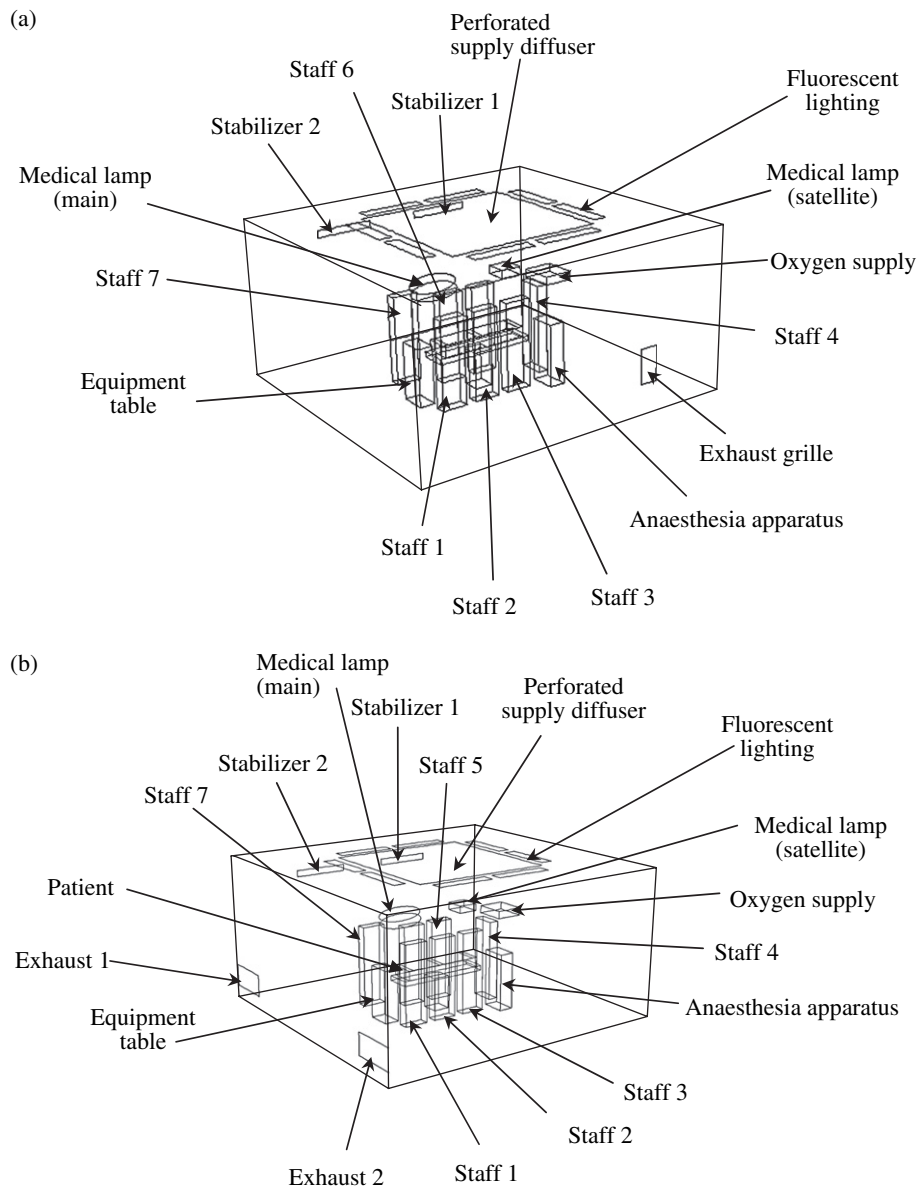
(a)

Perforated supply diffuser

Staff 6

Stabilizer 1

Fluorescent lighting

Stabilizer 2

Medical lamp (main)

Medical lamp (satellite)

Oxygen supply

Staff 7

Staff 4

Equipment table

Exhaust grille

Anaesthesia apparatus

Staff 1

Staff 2

Staff 3

(b)

Medical lamp (main)

Stabilizer 1

Perforated supply diffuser

Fluorescent lighting

Stabilizer 2

Staff 5

Staff 7

Medical lamp (satellite)

Patient

Oxygen supply

Staff 4

Exhaust 1

Equipment table

Anaesthesia apparatus

Staff 3

Staff 2

Exhaust 2

Staff 1